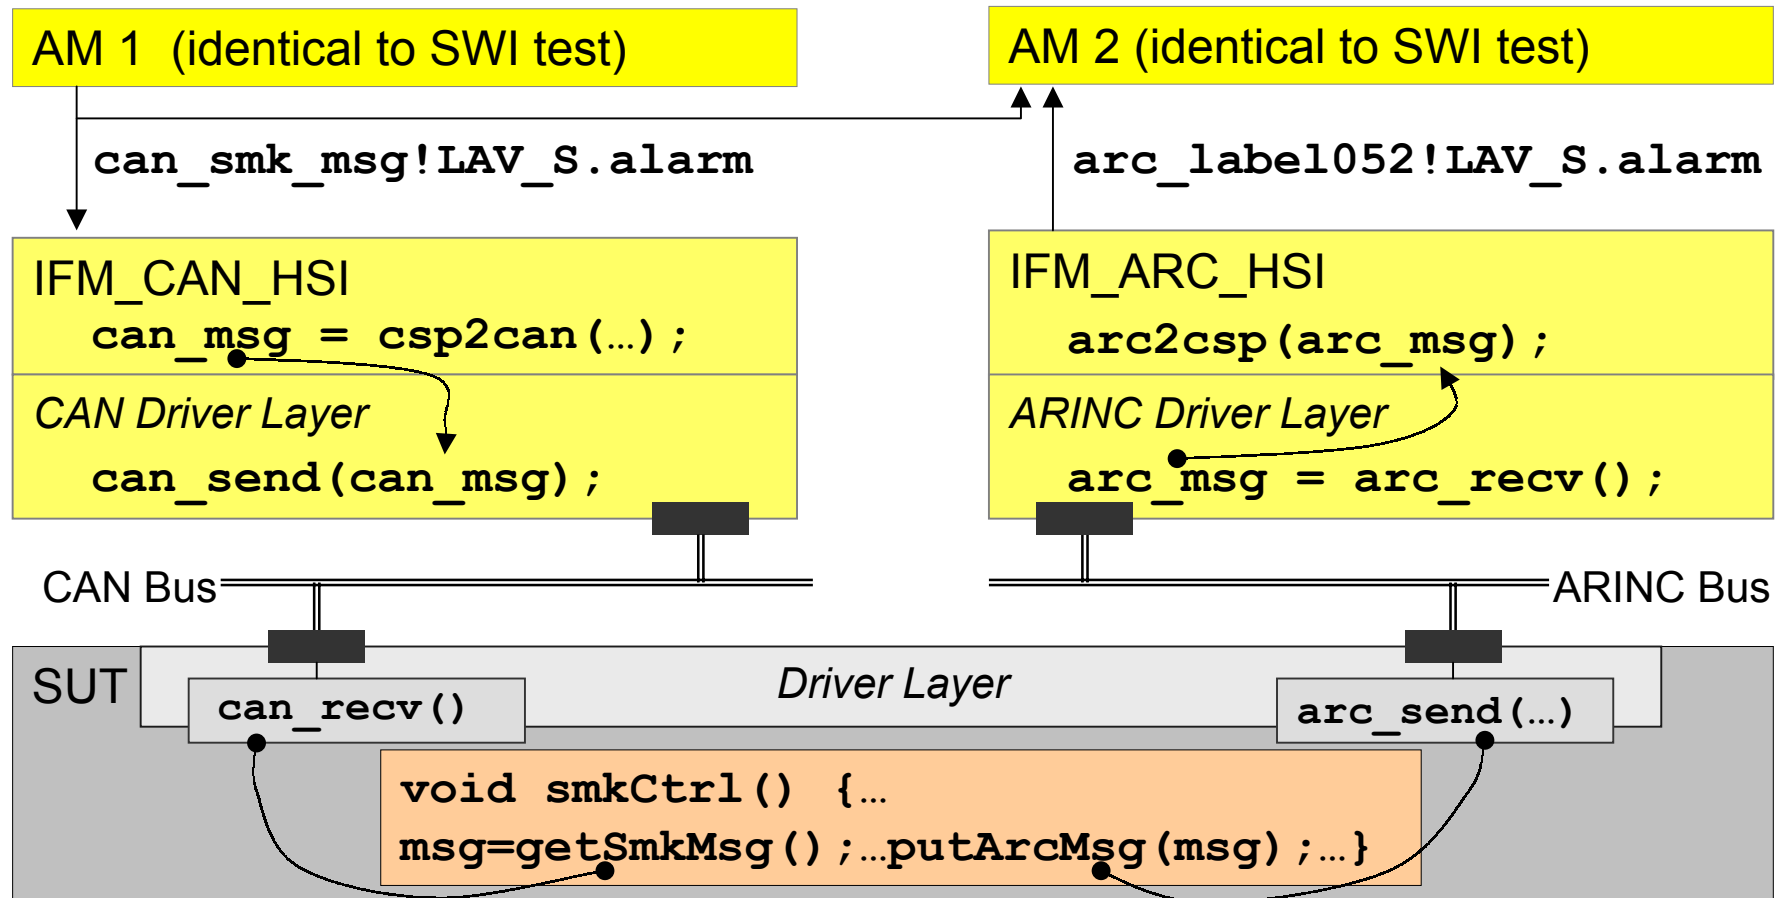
AM 1 (identical to SWI test)

AM 2 (identical to SWI test)

can_smk_msg!LAV_S.alarm

arc_label052!LAV_S.alarm

IFM_CAN_HSI
can_msg = csp2can(...);

CAN Driver Layer
can_send(can_msg);

IFM_ARC_HSI
arc2csp(arc_msg);

ARINC Driver Layer
arc_msg = arc_recv();

CAN Bus

ARINC Bus

SUT

Driver Layer

can_recv()

arc_send(...)

void smkCtrl() {...
msg=getSmkMsg();...putArcMsg(msg);...}